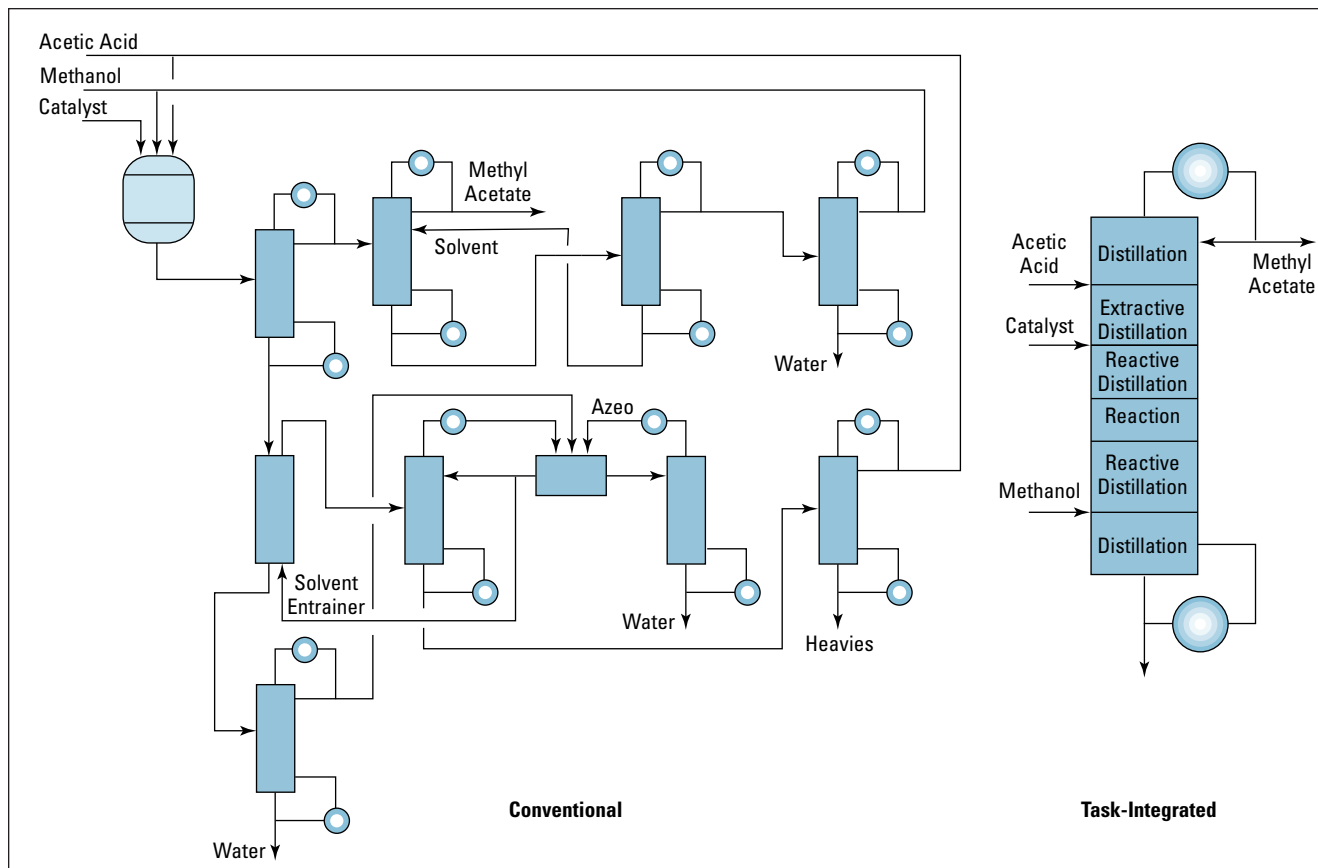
Acetic Acid
Methanol
Catalyst

Methyl Acetate
Solvent

Water

Azeo

Solvent Entrainer

Water
Heavies

Water

Conventional

Acetic Acid
Catalyst
Methanol

Distillation
Extractive Distillation
Reactive Distillation
Reaction
Reactive Distillation
Distillation

Methyl Acetate

Task-Integrated